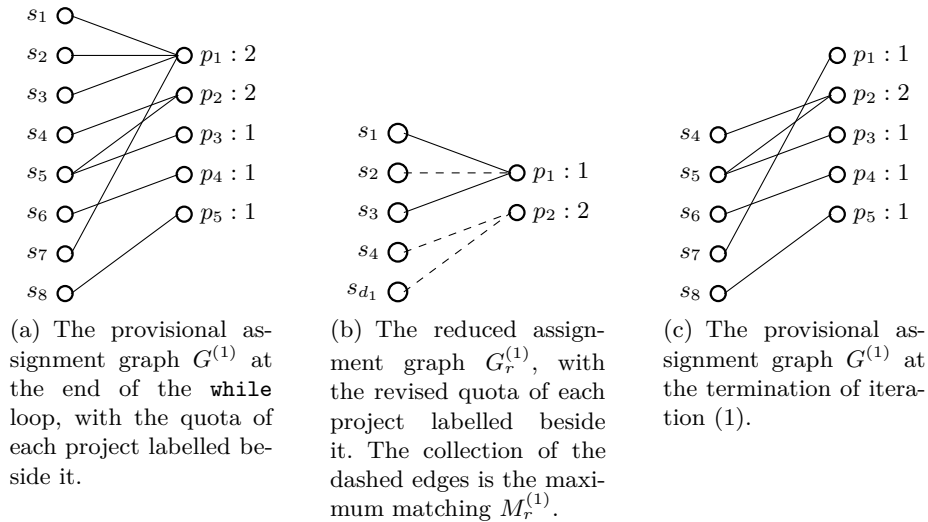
$s_1$
$s_2$
$s_3$
$s_4$
$s_5$
$s_6$
$s_7$
$s_8$

$p_1 : 2$
$p_2 : 2$
$p_3 : 1$
$p_4 : 1$
$p_5 : 1$

(a) The provisional assignment graph $G^{(1)}$ at the end of the while loop, with the quota of each project labelled beside it.

$s_1$
$s_2$
$s_3$
$s_4$
$s_{d_1}$

$p_1 : 1$
$p_2 : 2$

(b) The reduced assignment graph $G_r^{(1)}$, with the revised quota of each project labelled beside it. The collection of the dashed edges is the maximum matching $M_r^{(1)}$.

$s_4$
$s_5$
$s_6$
$s_7$
$s_8$

$p_1 : 1$
$p_2 : 2$
$p_3 : 1$
$p_4 : 1$
$p_5 : 1$

(c) The provisional assignment graph $G^{(1)}$ at the termination of iteration (1).